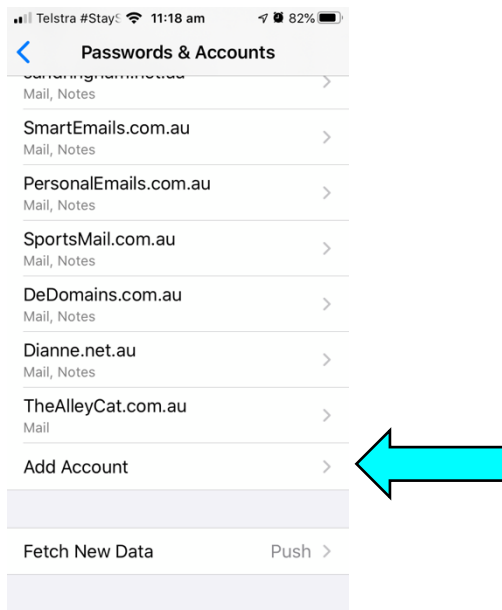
Telstra #StayS 11:18 am 82%
Passwords & Accounts
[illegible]
Mail, Notes
SmartEmails.com.au
Mail, Notes
PersonalEmails.com.au
Mail, Notes
SportsMail.com.au
Mail, Notes
DeDomains.com.au
Mail, Notes
Dianne.net.au
Mail, Notes
TheAlleyCat.com.au
Mail
Add Account
Fetch New Data
Push